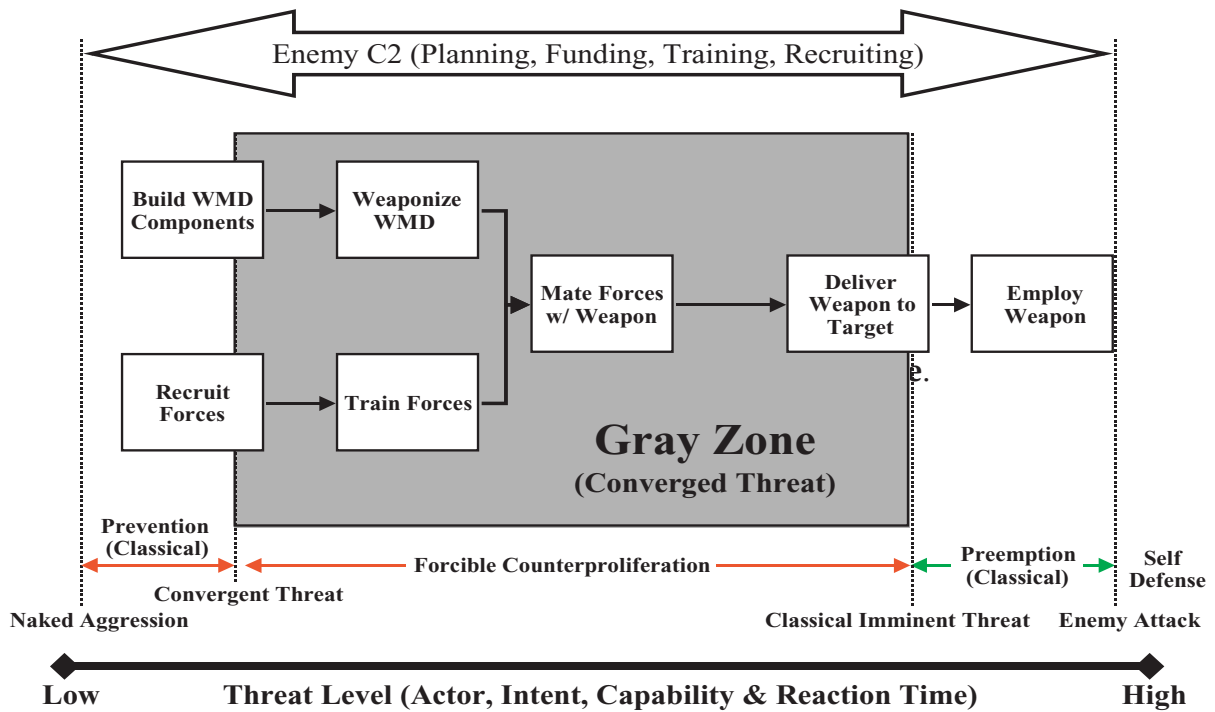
Enemy C2 (Planning, Funding, Training, Recruiting)

Build WMD Components

Weaponize WMD

Recruit Forces

Train Forces

Mate Forces w/ Weapon

Deliver Weapon to Target

Employ Weapon

e.

Gray Zone
(Converged Threat)

Prevention (Classical)

Forcible Counterproliferation

Preemption (Classical)

Self Defense

Convergent Threat

Naked Aggression

Classical Imminent Threat

Enemy Attack

Low

Threat Level (Actor, Intent, Capability & Reaction Time)

High